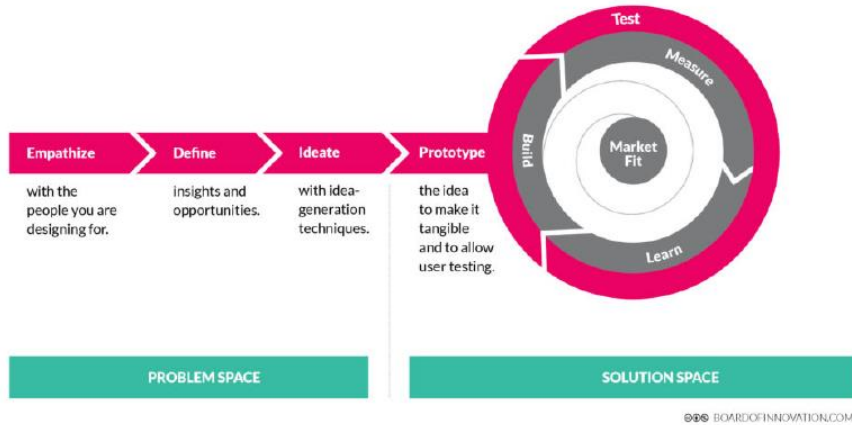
Empathize

with the people you are designing for.

Define

insights and opportunities.

Ideate

with idea-generation techniques.

Prototype

the idea to make it tangible and to allow user testing.

Test

Measure

Build

Market Fit

Learn

PROBLEM SPACE

SOLUTION SPACE

BOARDOFINNOVATION.COM